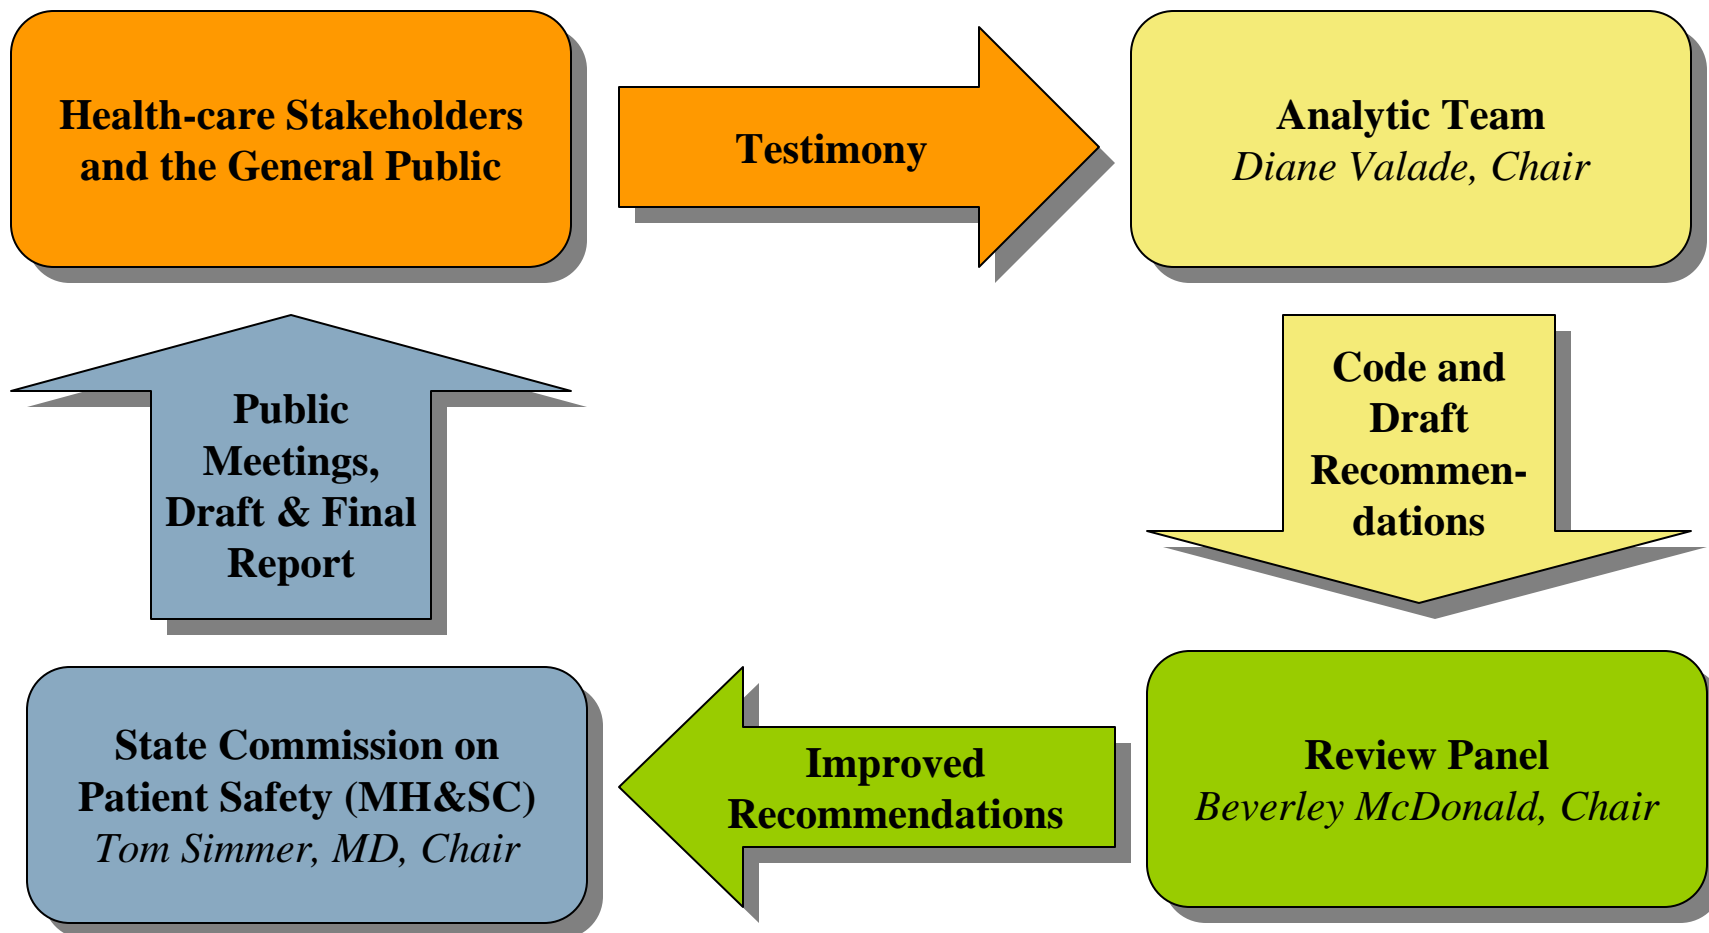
Health-care Stakeholders and the General Public

Testimony

Analytic Team
Diane Valade, Chair

Code and Draft Recommendations

Review Panel
Beverley McDonald, Chair

Improved Recommendations

State Commission on Patient Safety (MH&SC)
Tom Simmer, MD, Chair

Public Meetings, Draft & Final Report